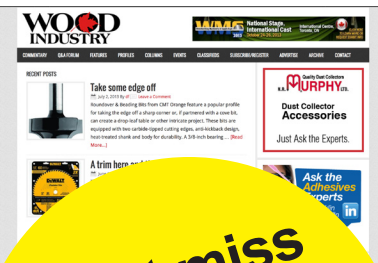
WOOD INDUSTRY

WMS 2022 National Stage. International Cast. International Centre, Toronto, ON October 24-26, 2022

COMMENTARY Q&A FORUM FEATURES PROFILES COLUMNS EVENTS CLASSIFIEDS SUBSCRIBE/REGISTER ADVERTISE ARCHIVE CONTACT

RECENT POSTS

Take some edge off

July 2, 2013 By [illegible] — Leave a Comment

Roundover & Beading Bits from CMT Orange feature a popular profile for taking the edge off a sharp corner or, if partnered with a cove bit, can create a drop-leaf table or other intricate project. These bits are equipped with two carbide-tipped cutting edges, anti-kickback design, heat-treated shank and body for durability. A 3/8-inch bearing ... [Read More...]

A trim here an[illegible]

H.B. MURPHY LTD. Quality Dust Collectors

Dust Collector Accessories

Just Ask the Experts.

Ask the Adhesives Experts

DEWALT

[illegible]miss